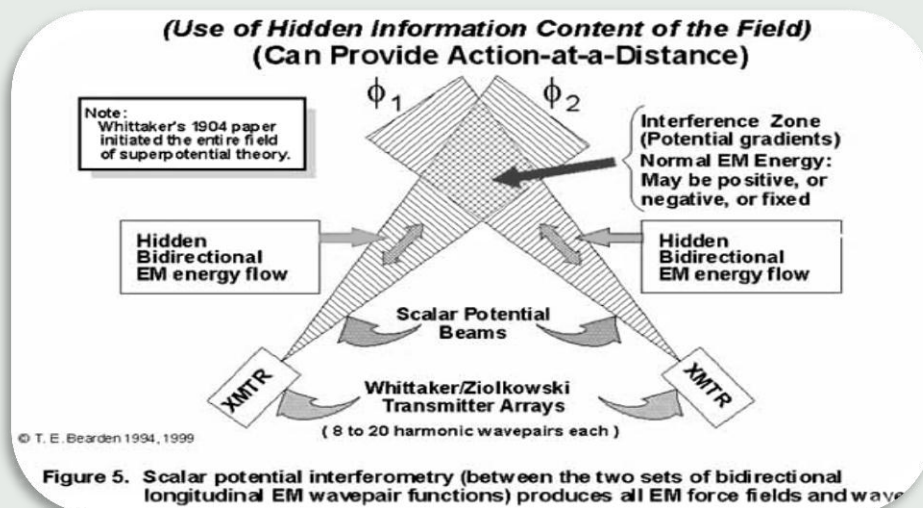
(Use of Hidden Information Content of the Field)
(Can Provide Action-at-a-Distance)

Note:
Whittaker's 1904 paper initiated the entire field of superpotential theory.

$\phi_1$

$\phi_2$

Interference Zone
(Potential gradients)
Normal EM Energy:
May be positive, or negative, or fixed

Hidden
Bidirectional
EM energy flow

Hidden
Bidirectional
EM energy flow

Scalar Potential
Beams

XMTR

XMTR

Whittaker/Ziolkowski
Transmitter Arrays
( 8 to 20 harmonic wavepairs each )

© T. E. Bearden 1994, 1999

Figure 5. Scalar potential interferometry (between the two sets of bidirectional longitudinal EM wavepair functions) produces all EM force fields and wav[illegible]